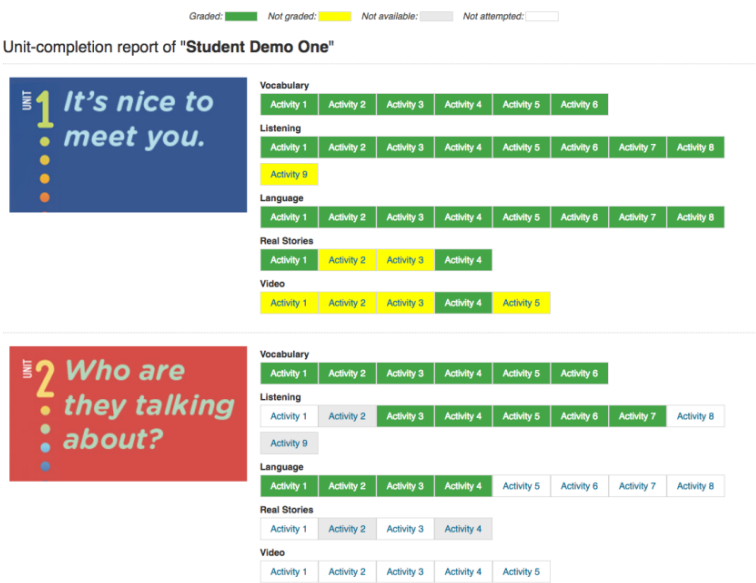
Graded: Not graded: Not available: Not attempted:

Unit-completion report of "**Student Demo One**"

UNIT 1 It's nice to meet you.

Vocabulary
Activity 1 Activity 2 Activity 3 Activity 4 Activity 5 Activity 6

Listening
Activity 1 Activity 2 Activity 3 Activity 4 Activity 5 Activity 6 Activity 7 Activity 8
Activity 9

Language
Activity 1 Activity 2 Activity 3 Activity 4 Activity 5 Activity 6 Activity 7 Activity 8

Real Stories
Activity 1 Activity 2 Activity 3 Activity 4

Video
Activity 1 Activity 2 Activity 3 Activity 4 Activity 5

UNIT 2 Who are they talking about?

Vocabulary
Activity 1 Activity 2 Activity 3 Activity 4 Activity 5 Activity 6

Listening
Activity 1 Activity 2 Activity 3 Activity 4 Activity 5 Activity 6 Activity 7 Activity 8
Activity 9

Language
Activity 1 Activity 2 Activity 3 Activity 4 Activity 5 Activity 6 Activity 7 Activity 8

Real Stories
Activity 1 Activity 2 Activity 3 Activity 4

Video
Activity 1 Activity 2 Activity 3 Activity 4 Activity 5